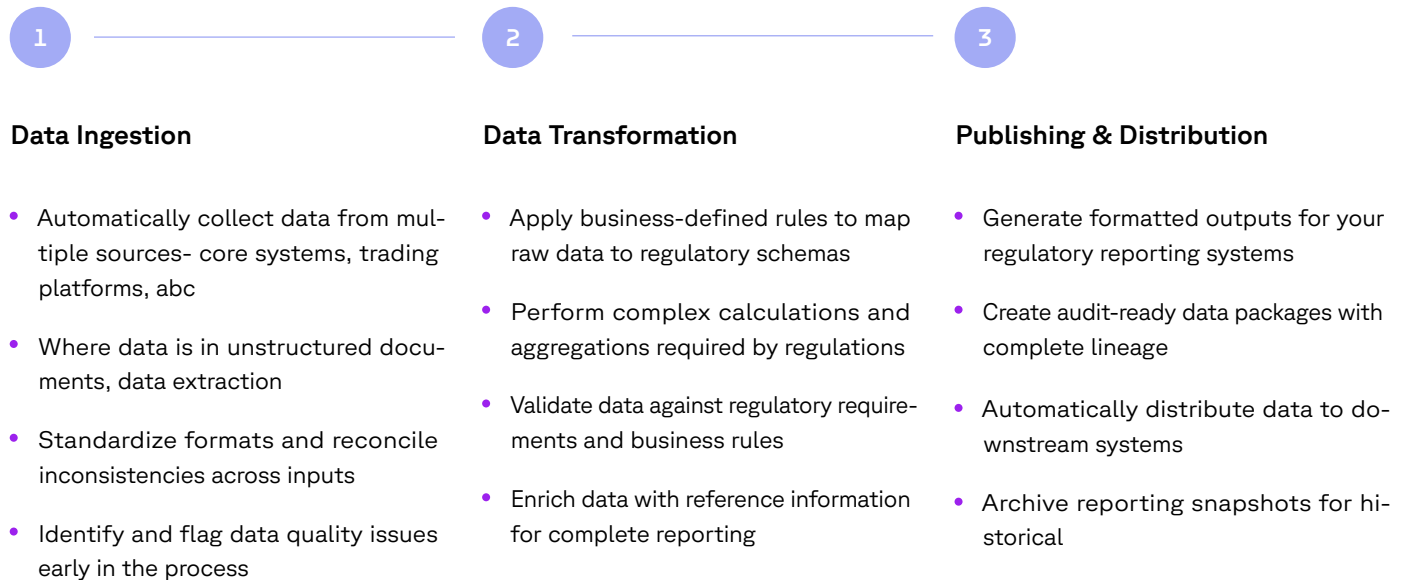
1

2

3

Data Ingestion

- Automatically collect data from multiple sources- core systems, trading platforms, abc
- Where data is in unstructured documents, data extraction
- Standardize formats and reconcile inconsistencies across inputs
- Identify and flag data quality issues early in the process

Data Transformation

- Apply business-defined rules to map raw data to regulatory schemas
- Perform complex calculations and aggregations required by regulations
- Validate data against regulatory requirements and business rules
- Enrich data with reference information for complete reporting

Publishing & Distribution

- Generate formatted outputs for your regulatory reporting systems
- Create audit-ready data packages with complete lineage
- Automatically distribute data to downstream systems
- Archive reporting snapshots for historical